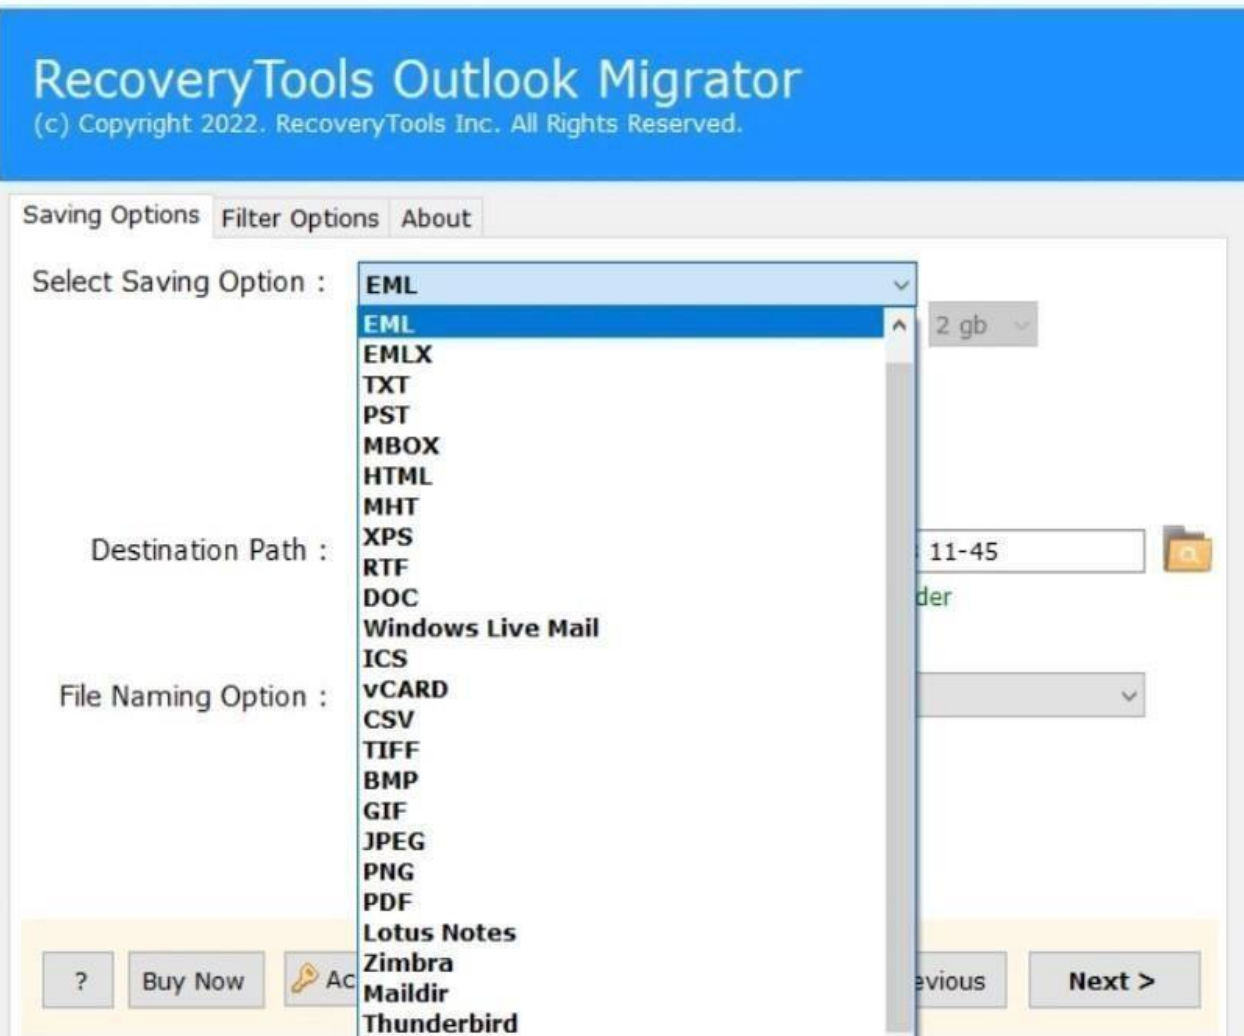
RecoveryTools Outlook Migrator
(c) Copyright 2022. RecoveryTools Inc. All Rights Reserved.

Saving Options Filter Options About

Select Saving Option : EML

EML
EMLX
TXT
PST
MBOX
HTML
MHT
XPS
RTF
DOC
Windows Live Mail
ICS
vCARD
CSV
TIFF
BMP
GIF
JPEG
PNG
PDF
Lotus Notes
Zimbra
Maildir
Thunderbird

2 gb

Destination Path : 11-45
der

File Naming Option :

? Buy Now Ac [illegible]evious Next >